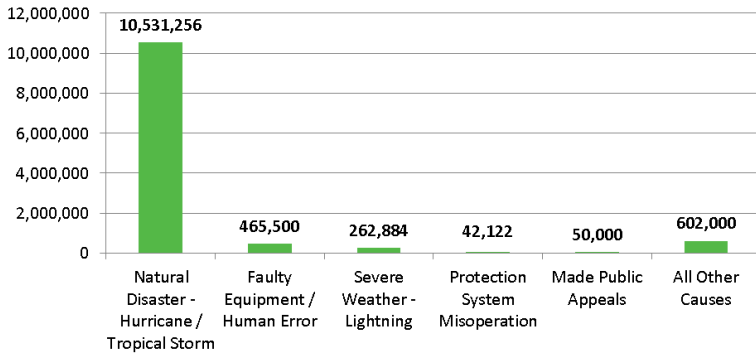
12,000,000
10,000,000
8,000,000
6,000,000
4,000,000
2,000,000
0

10,531,256
465,500
262,884
42,122
50,000
602,000

Natural Disaster - Hurricane / Tropical Storm
Faulty Equipment / Human Error
Severe Weather - Lightning
Protection System Misoperation
Made Public Appeals
All Other Causes